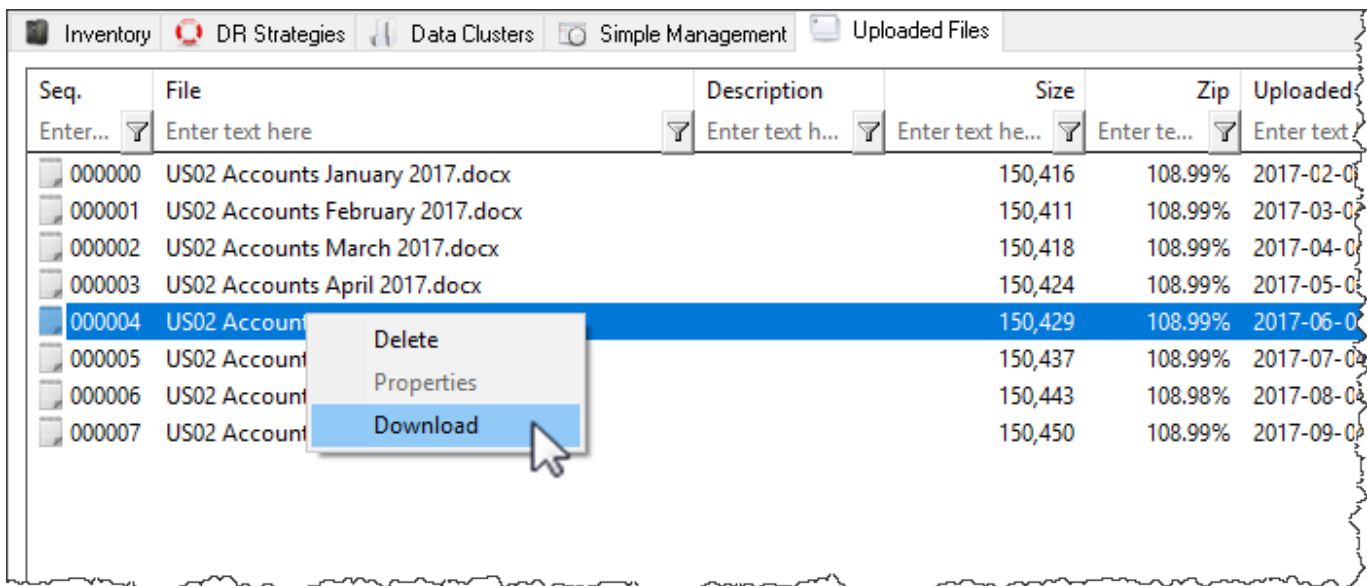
Inventory | DR Strategies | Data Clusters | Simple Management | Uploaded Files

| Seq. | File | Description | Size | Zip | Uploaded |
|---|---|---|---|---|---|
| Enter... | Enter text here | Enter text h... | Enter text he... | Enter te... | Enter text |
| 000000 | US02 Accounts January 2017.docx | | 150,416 | 108.99% | 2017-02-0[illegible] |
| 000001 | US02 Accounts February 2017.docx | | 150,411 | 108.99% | 2017-03-0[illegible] |
| 000002 | US02 Accounts March 2017.docx | | 150,418 | 108.99% | 2017-04-0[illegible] |
| 000003 | US02 Accounts April 2017.docx | | 150,424 | 108.99% | 2017-05-0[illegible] |
| 000004 | US02 Account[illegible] | | 150,429 | 108.99% | 2017-06-0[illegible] |
| 000005 | US02 Account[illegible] | | 150,437 | 108.99% | 2017-07-0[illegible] |
| 000006 | US02 Account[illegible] | | 150,443 | 108.98% | 2017-08-0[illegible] |
| 000007 | US02 Account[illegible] | | 150,450 | 108.99% | 2017-09-0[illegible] |

Delete
Properties
Download